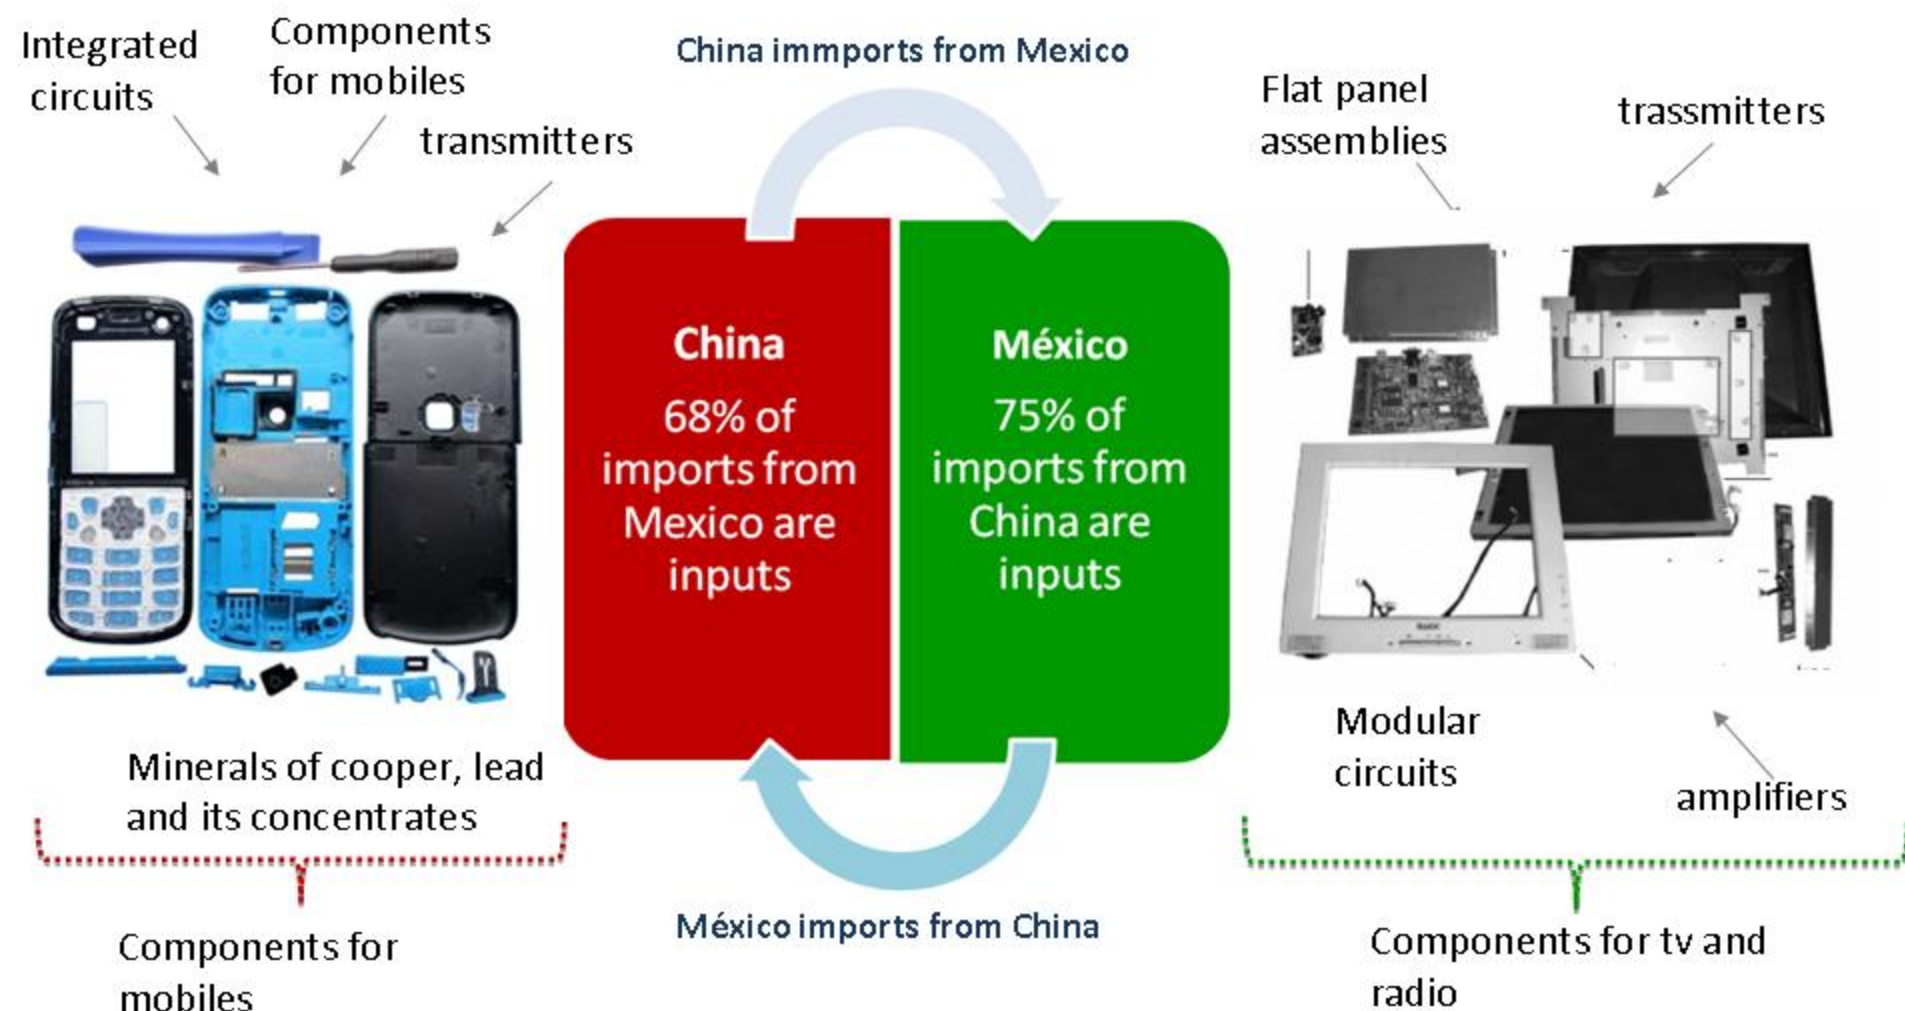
Integrated circuits

Components for mobiles

transmitters

China immports from Mexico

Flat panel assemblies

trassmitters

China
68% of imports from Mexico are inputs

México
75% of imports from China are inputs

Minerals of cooper, lead and its concentrates

Components for mobiles

México imports from China

Modular circuits

amplifiers

Components for tv and radio